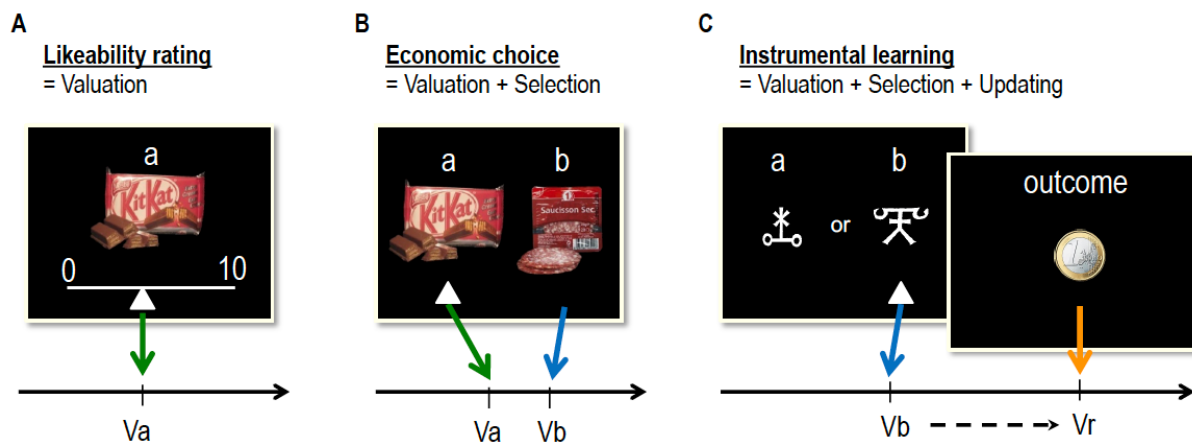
A

Likeability rating
= Valuation

a

KitKat

0 10

Va

B

Economic choice
= Valuation + Selection

a b

KitKat Saucisson Sec

Va Vb

C

Instrumental learning
= Valuation + Selection + Updating

a b

or

outcome

Vb Vr